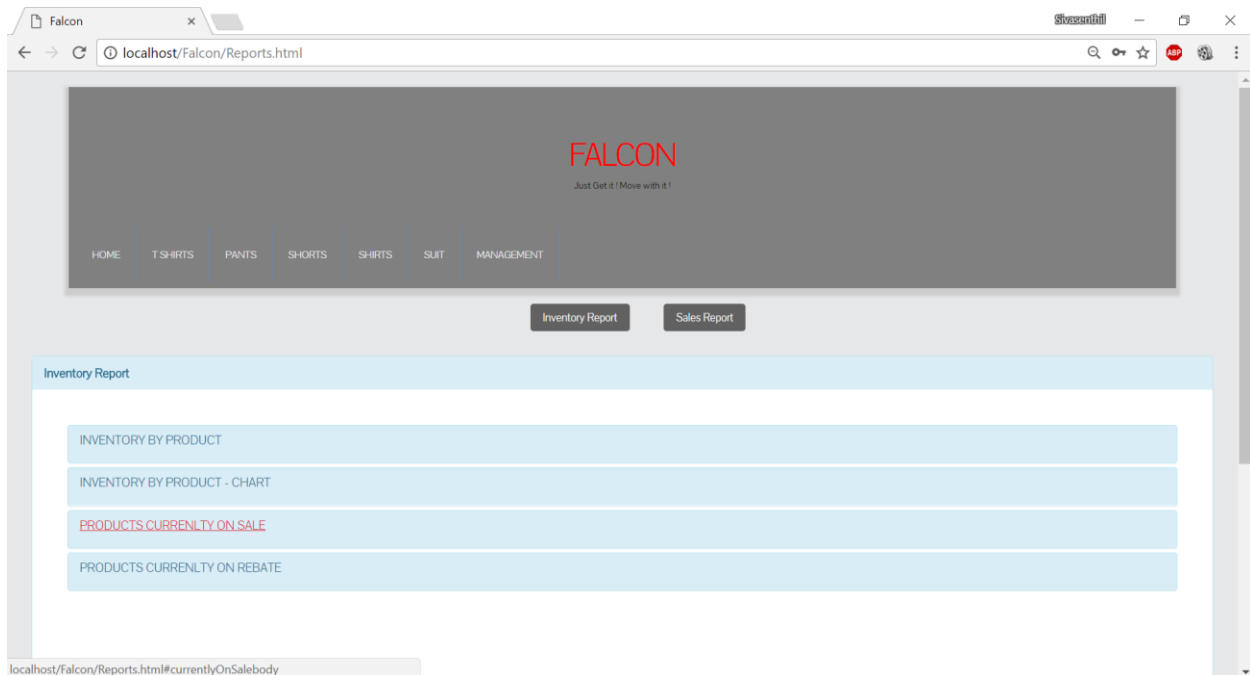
Falcon ×

Sivasenthil

localhost/Falcon/Reports.html

ABP

FALCON

Just Get it ! Move with it !

HOME T SHIRTS PANTS SHORTS SHIRTS SUIT MANAGEMENT

Inventory Report Sales Report

Inventory Report

INVENTORY BY PRODUCT

INVENTORY BY PRODUCT - CHART

PRODUCTS CURRENLTY ON SALE

PRODUCTS CURRENLTY ON REBATE

localhost/Falcon/Reports.html#currentlyOnSalebody